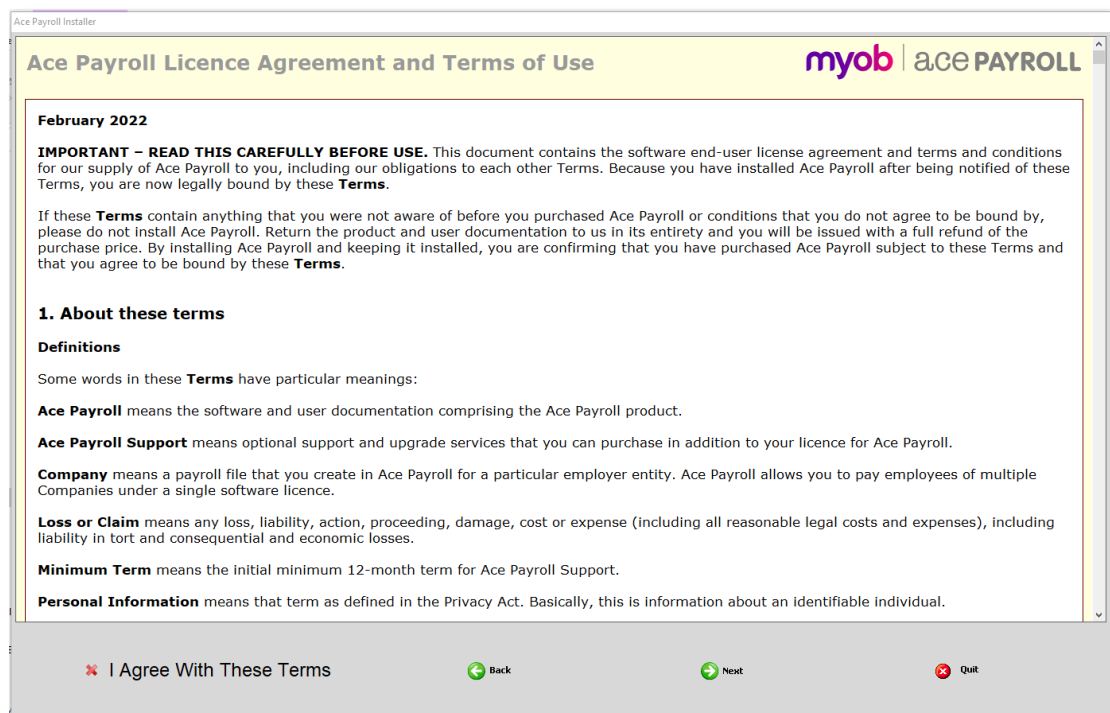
Ace Payroll Installer

Ace Payroll Licence Agreement and Terms of Use

myob | ace PAYROLL

February 2022

IMPORTANT – READ THIS CAREFULLY BEFORE USE. This document contains the software end-user license agreement and terms and conditions for our supply of Ace Payroll to you, including our obligations to each other Terms. Because you have installed Ace Payroll after being notified of these Terms, you are now legally bound by these Terms.

If these Terms contain anything that you were not aware of before you purchased Ace Payroll or conditions that you do not agree to be bound by, please do not install Ace Payroll. Return the product and user documentation to us in its entirety and you will be issued with a full refund of the purchase price. By installing Ace Payroll and keeping it installed, you are confirming that you have purchased Ace Payroll subject to these Terms and that you agree to be bound by these Terms.

1. About these terms

Definitions

Some words in these Terms have particular meanings:

Ace Payroll means the software and user documentation comprising the Ace Payroll product.

Ace Payroll Support means optional support and upgrade services that you can purchase in addition to your licence for Ace Payroll.

Company means a payroll file that you create in Ace Payroll for a particular employer entity. Ace Payroll allows you to pay employees of multiple Companies under a single software licence.

Loss or Claim means any loss, liability, action, proceeding, damage, cost or expense (including all reasonable legal costs and expenses), including liability in tort and consequential and economic losses.

Minimum Term means the initial minimum 12-month term for Ace Payroll Support.

Personal Information means that term as defined in the Privacy Act. Basically, this is information about an identifiable individual.

I Agree With These Terms

Back

Next

Quit